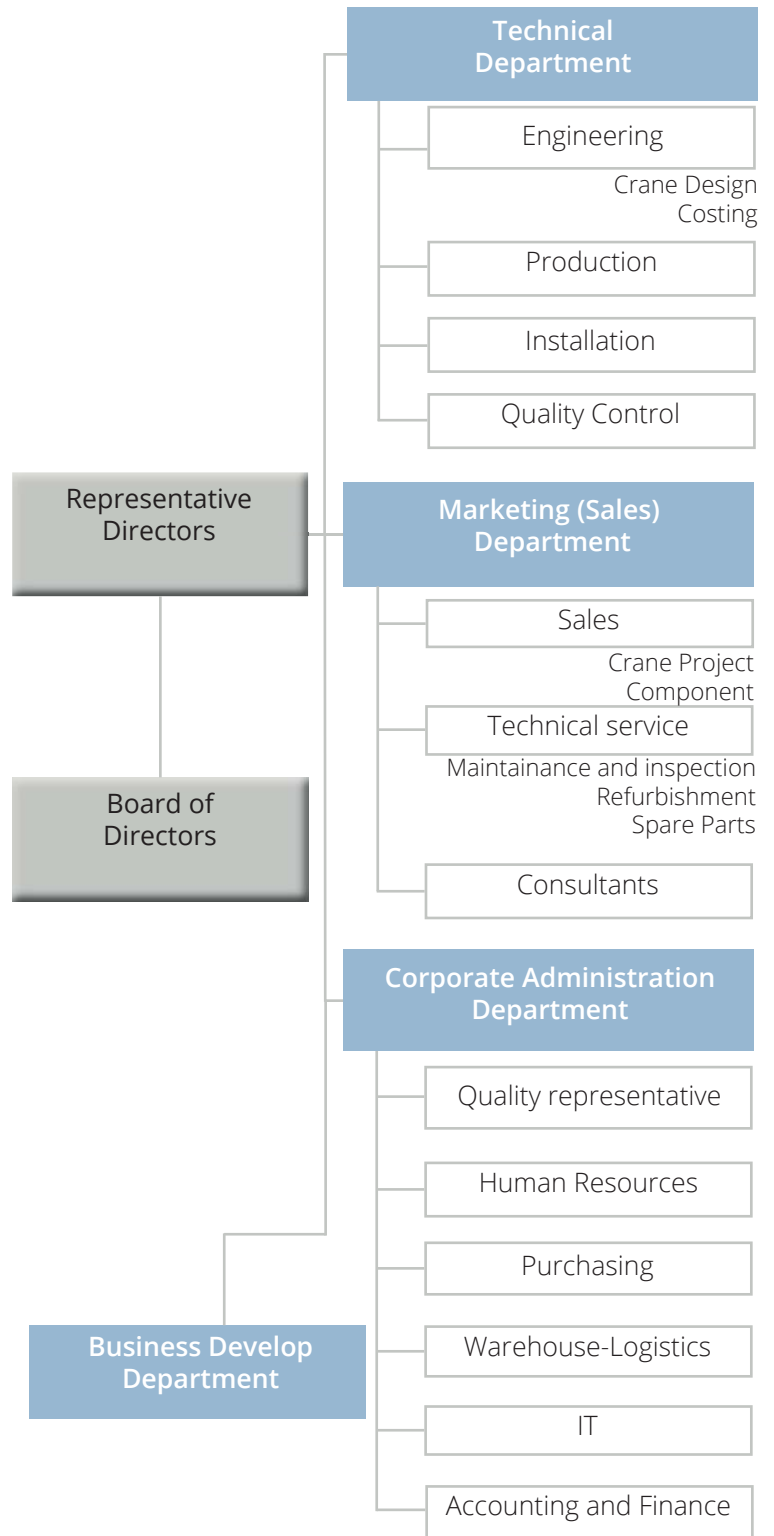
Technical Department

Engineering

Crane Design
Costing

Production

Installation

Quality Control

Representative Directors

Marketing (Sales) Department

Sales

Crane Project
Component

Technical service

Maintainance and inspection
Refurbishment
Spare Parts

Board of Directors

Consultants

Corporate Administration Department

Quality representative

Human Resources

Purchasing

Business Develop Department

Warehouse-Logistics

IT

Accounting and Finance